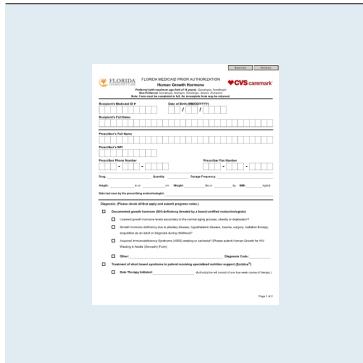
FLORIDA

FLORIDA MEDICAID PRIOR AUTHORIZATION
Human Growth Hormone

CVS caremark

Recipient's Medicaid ID #

Date of Birth (MM/DD/YYYY)

Recipient's Full Name

Prescriber's Full Name

Prescriber's NPI

Prescriber Phone Number

Prescriber Fax Number

Drug

Quantity

Therapy Frequency

Height

Weight

Date last seen by the prescribing endocrinologist:

Diagnosis: (Please check all that apply and submit progress notes.)

Documented growth hormone (GH) deficiency (treated by a board certified endocrinologist):

Other:

Diagnosis Code:

Treatment of short bowel syndrome in patients receiving specialized nutrition support (Zorbtive®)

Date Therapy Initiated:

Page 1 of 3